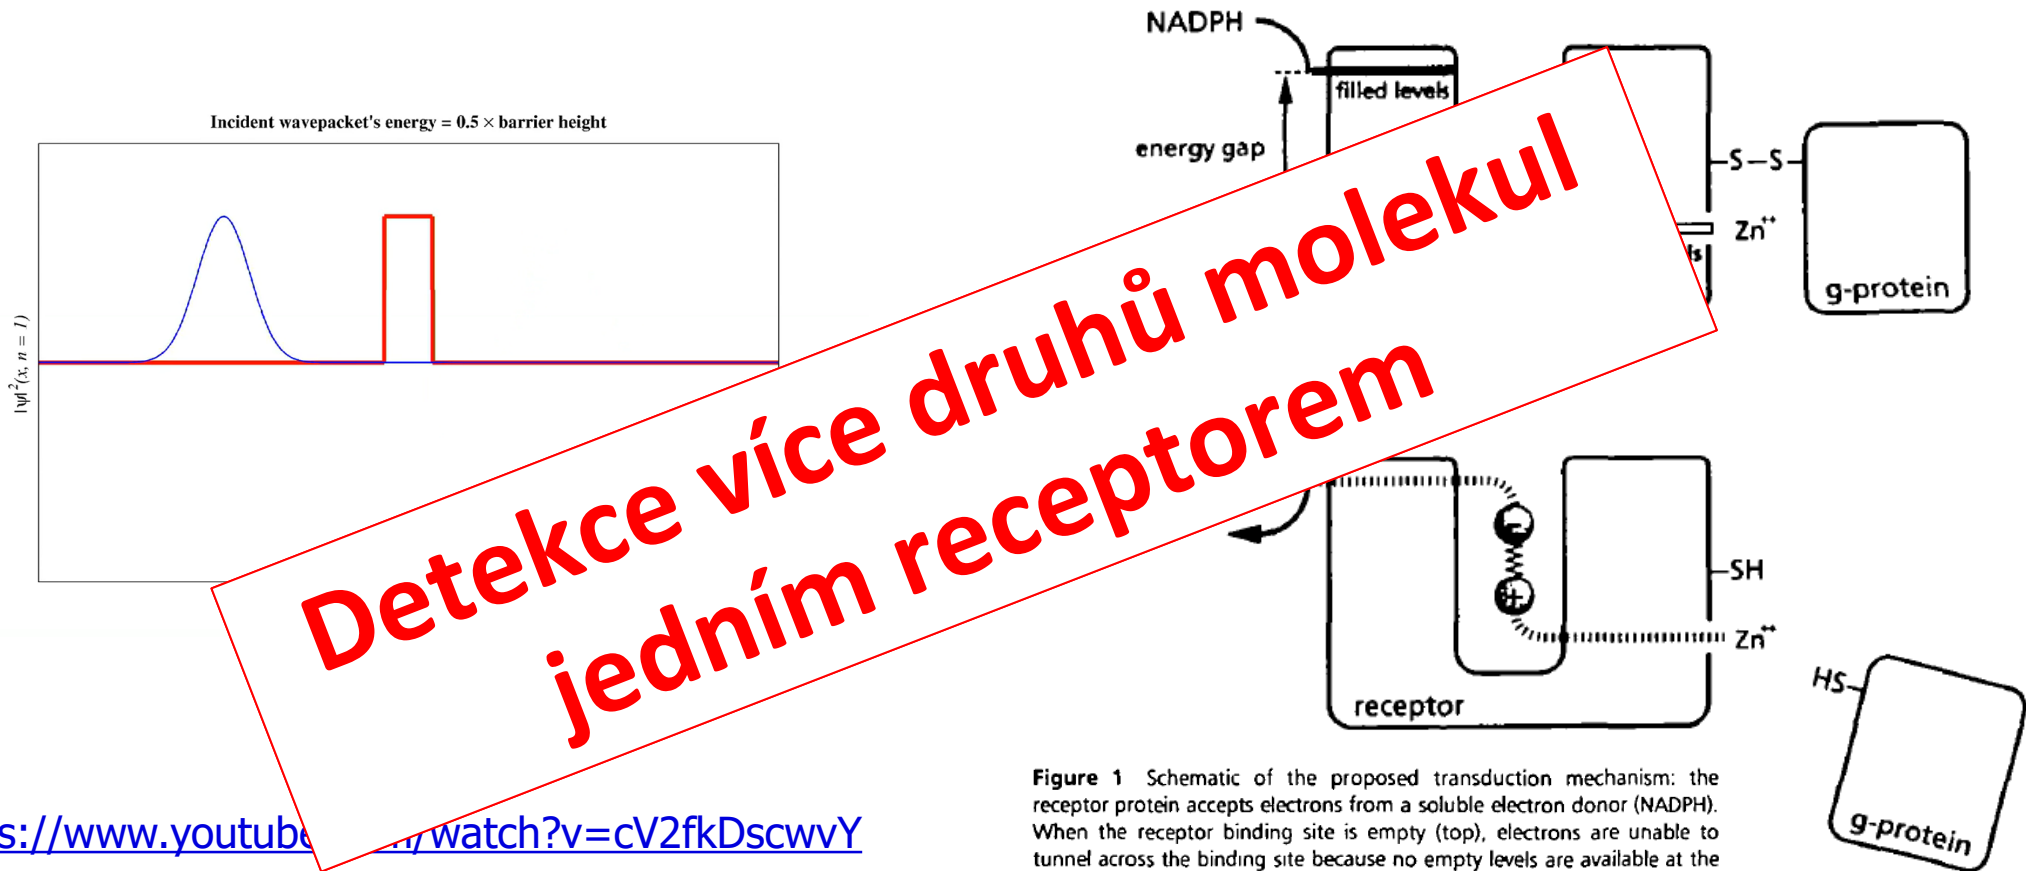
Incident wavepacket's energy = 0.5 × barrier height

$|\psi|^2(x, n = 1)$

NADPH

filled levels

energy gap

S—S

Zn$^{++}$

g-protein

SH

Zn$^{++}$

receptor

HS

g-protein

Detekce více druhů molekul jedním receptorem

s://www.youtube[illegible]/watch?v=cV2fkDscwvY

Figure 1 Schematic of the proposed transduction mechanism: the receptor protein accepts electrons from a soluble electron donor (NADPH). When the receptor binding site is empty (top), electrons are unable to tunnel across the binding site because no empty levels are available at the